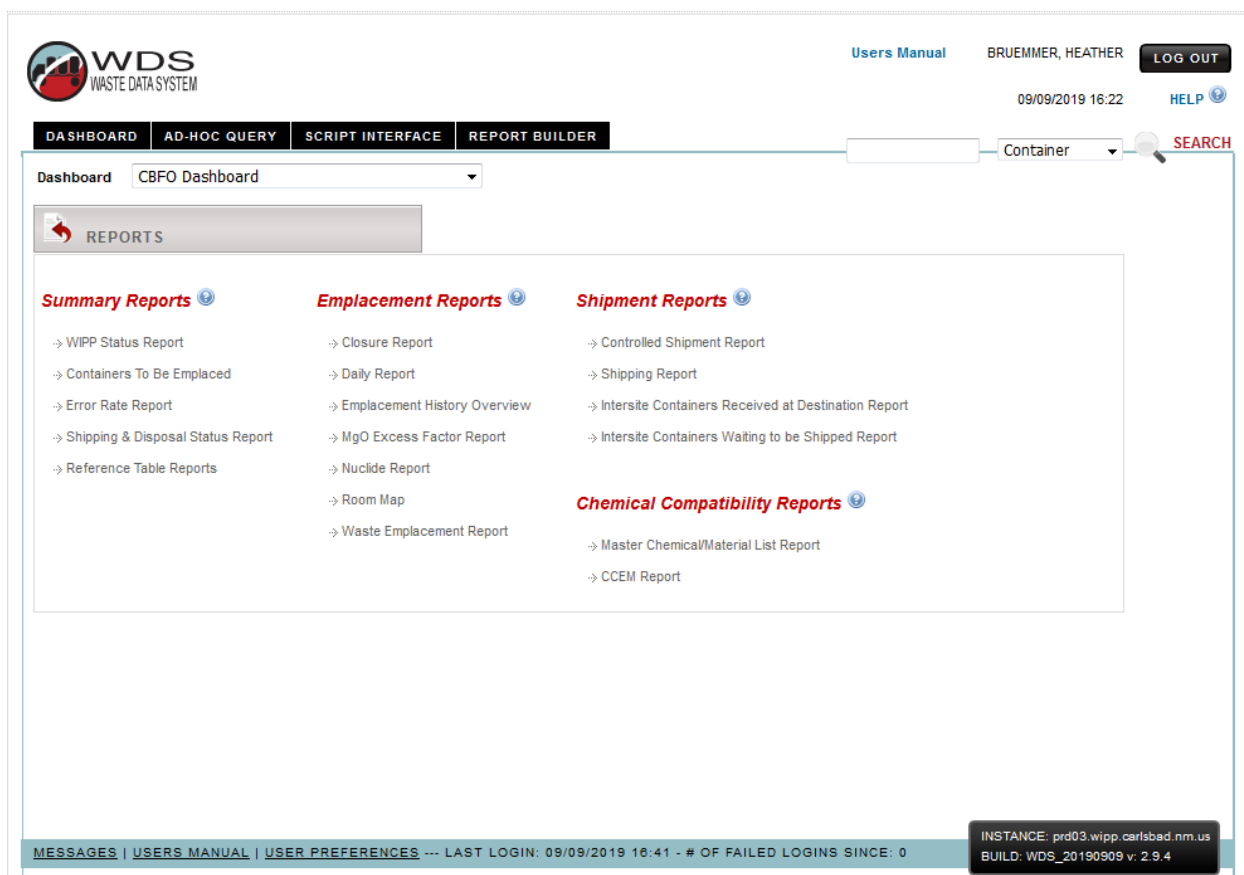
WDS
WASTE DATA SYSTEM

Users Manual BRUEMMER, HEATHER LOG OUT

09/09/2019 16:22 HELP

DASHBOARD AD-HOC QUERY SCRIPT INTERFACE REPORT BUILDER

Container SEARCH

Dashboard CBFO Dashboard

REPORTS

Summary Reports
WIPP Status Report
Containers To Be Emplaced
Error Rate Report
Shipping & Disposal Status Report
Reference Table Reports

Emplacement Reports
Closure Report
Daily Report
Emplacement History Overview
MgO Excess Factor Report
Nuclide Report
Room Map
Waste Emplacement Report

Shipment Reports
Controlled Shipment Report
Shipping Report
Intersite Containers Received at Destination Report
Intersite Containers Waiting to be Shipped Report

Chemical Compatibility Reports
Master Chemical/Material List Report
CCEM Report

MESSAGES | USERS MANUAL | USER PREFERENCES --- LAST LOGIN: 09/09/2019 16:41 - # OF FAILED LOGINS SINCE: 0

INSTANCE: prd03.wipp.carlsbad.nm.us
BUILD: WDS_20190909 v: 2.9.4